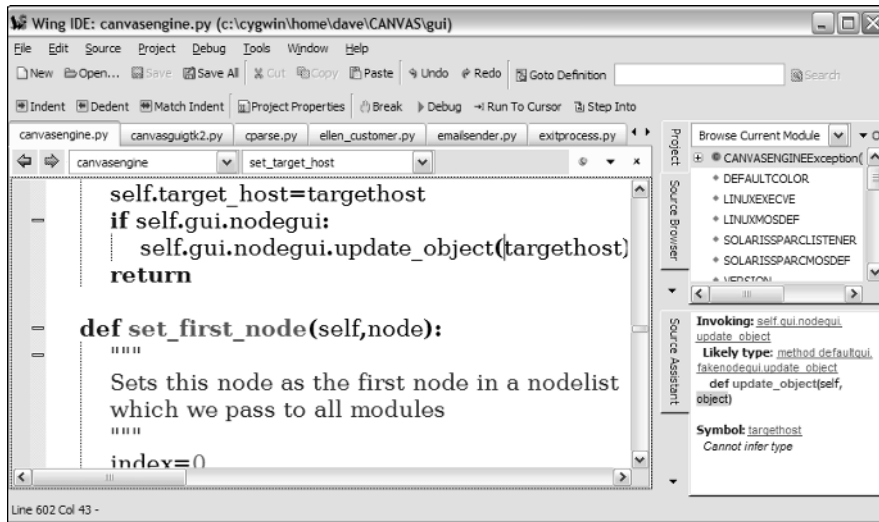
Wing IDE: canvasengine.py (c:\cygwin\home\dave\CANVAS\gui)

File Edit Source Project Debug Tools Window Help

New Open... Save Save All Cut Copy Paste Undo Redo Goto Definition Search

Indent Dedent Match Indent Project Properties Break Debug Run To Cursor Step Into

canvasengine.py canvasguigtk2.py cparse.py ellen_customer.py emailsender.py exitprocess.py

canvasengine set_target_host

self.target_host=targethost
if self.gui.nodegui:
self.gui.nodegui.update_object(targethost)
return

def set_first_node(self,node):
"""
Sets this node as the first node in a nodelist which we pass to all modules
"""
index=0

Project Source Browser

Browse Current Module

CANVASENGINEException(
DEFAULTCOLOR
LINUXEXECVE
LINUXMOSDEF
SOLARISSPARCLISTENER
SOLARISSPARCMOSDEF
VERSION

Source Assistant

Invoking: self.gui.nodegui.update_object
Likely type: method defaultgui.fakenodegui.update_object
def update_object(self, object)

Symbol: targethost
Cannot infer type

Line 602 Col 43 -